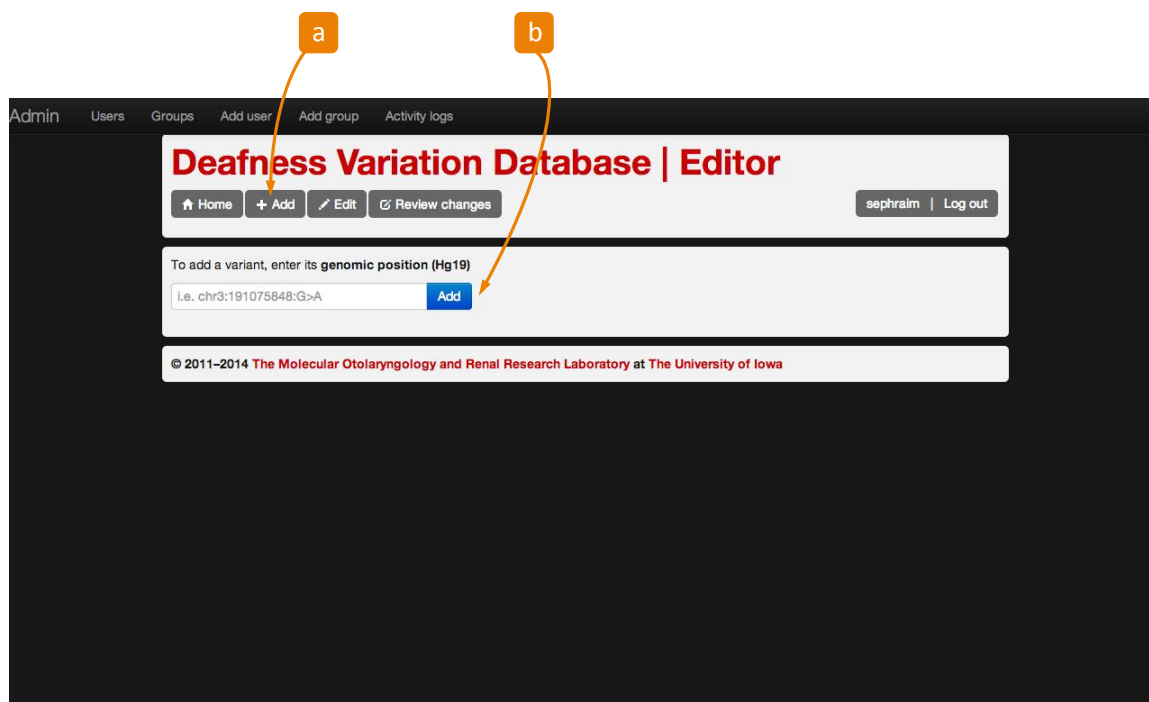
a

b

Admin Users Groups Add user Add group Activity logs

Deafness Variation Database | Editor

Home + Add Edit Review changes

sephraim | Log out

To add a variant, enter its **genomic position (Hg19)**

i.e. chr3:191075848:G>A

Add

© 2011–2014 The Molecular Otolaryngology and Renal Research Laboratory at The University of Iowa